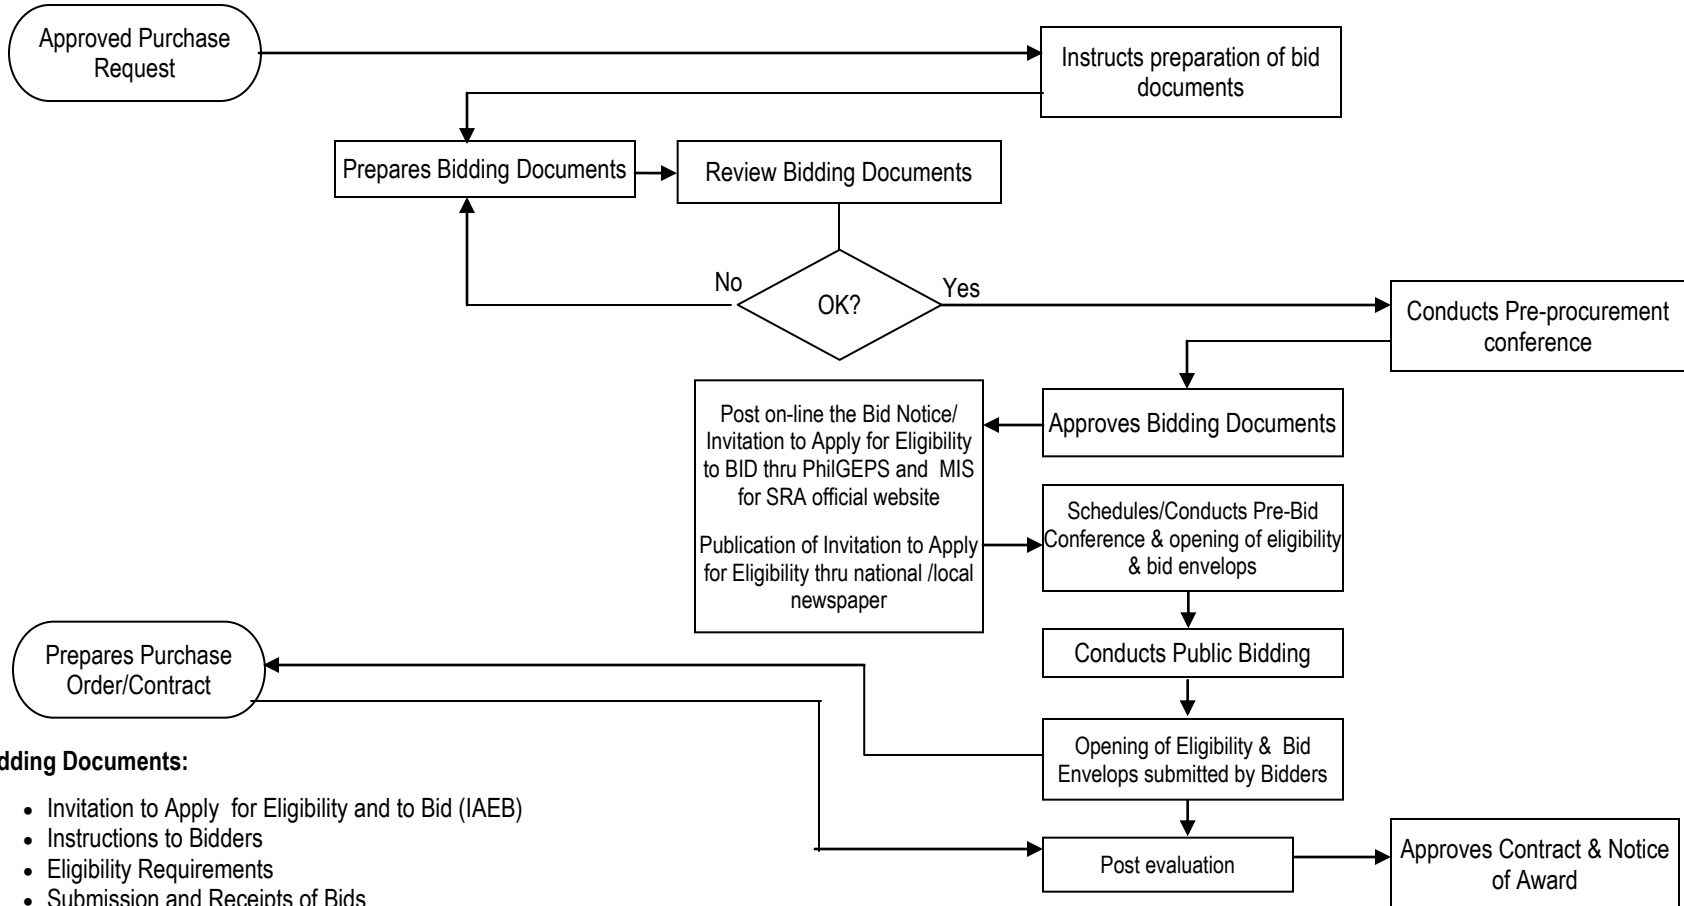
Approved Purchase Request

Instructs preparation of bid documents

Prepares Bidding Documents

Review Bidding Documents

No

OK?

Yes

Conducts Pre-procurement conference

Post on-line the Bid Notice/ Invitation to Apply for Eligibility to BID thru PhilGEPS and MIS for SRA official website

Publication of Invitation to Apply for Eligibility thru national /local newspaper

Approves Bidding Documents

Schedules/Conducts Pre-Bid Conference & opening of eligibility & bid envelops

Conducts Public Bidding

Prepares Purchase Order/Contract

Opening of Eligibility & Bid Envelops submitted by Bidders

Post evaluation

Approves Contract & Notice of Award

dding Documents:

- Invitation to Apply for Eligibility and to Bid (IAEB)
- Instructions to Bidders
- Eligibility Requirements
- Submission and Receipts of Bids